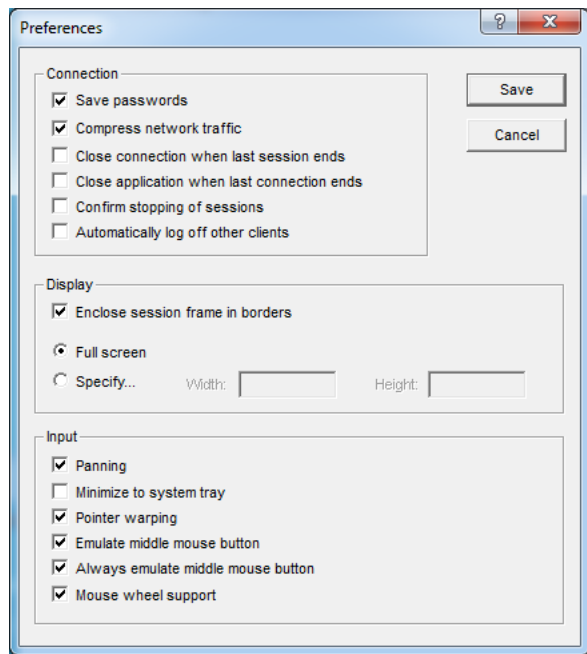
Preferences

?

X

Connection

Save passwords

Compress network traffic

Close connection when last session ends

Close application when last connection ends

Confirm stopping of sessions

Automatically log off other clients

Save

Cancel

Display

Enclose session frame in borders

Full screen

Specify...

Width:

Height:

Input

Panning

Minimize to system tray

Pointer warping

Emulate middle mouse button

Always emulate middle mouse button

Mouse wheel support